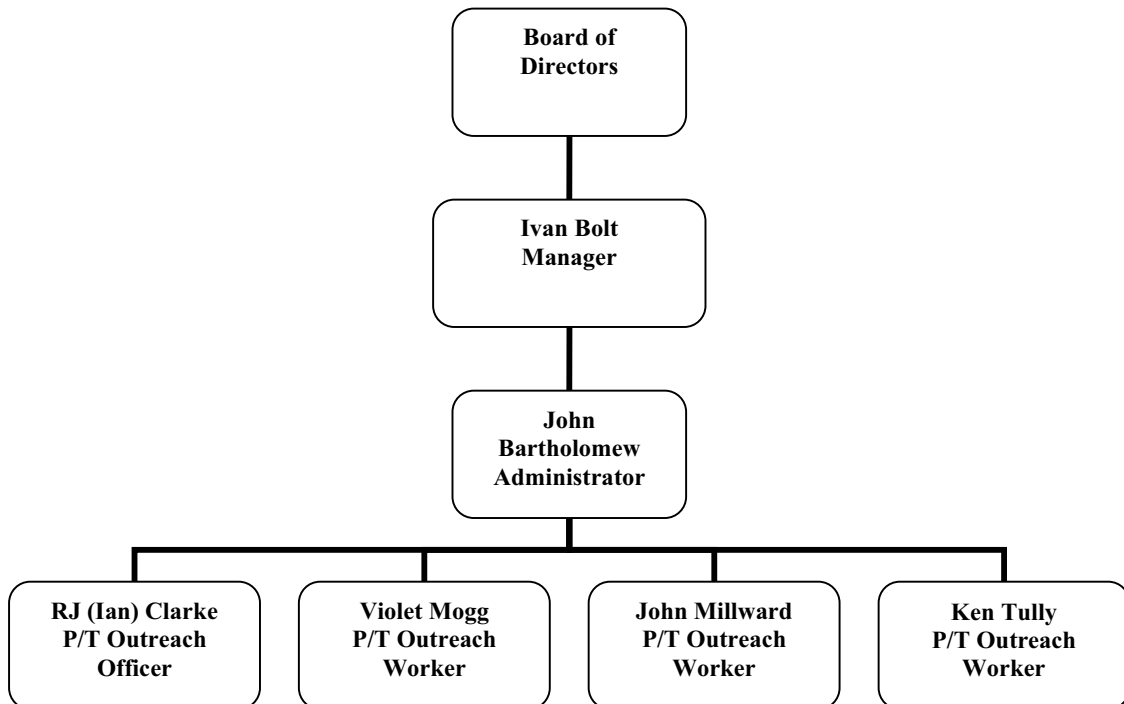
Board of Directors

Ivan Bolt
Manager

John Bartholomew
Administrator

RJ (Ian) Clarke
P/T Outreach Officer

Violet Mogg
P/T Outreach Worker

John Millward
P/T Outreach Worker

Ken Tully
P/T Outreach Worker